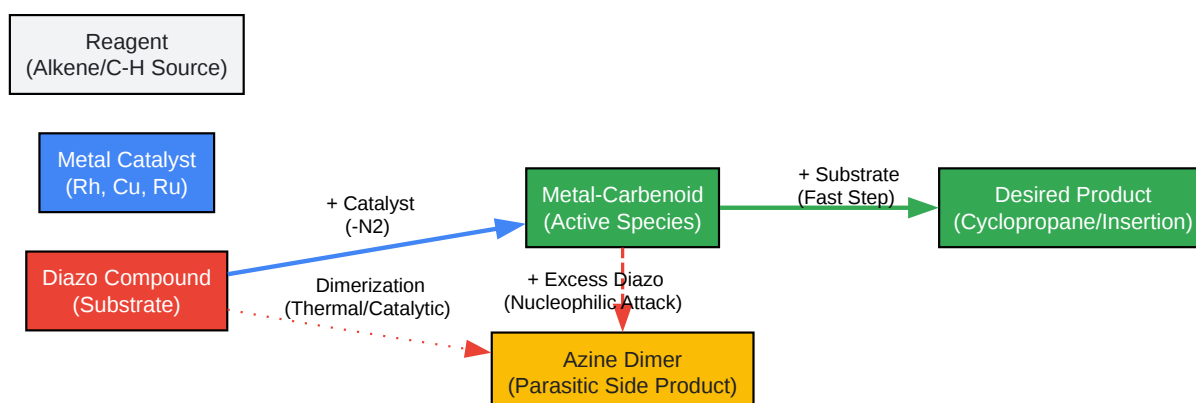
Reagent
(Alkene/C-H Source)

Metal Catalyst
(Rh, Cu, Ru)

Diazo Compound
(Substrate)

+ Catalyst
(-N2)

Metal-Carbenoid
(Active Species)

+ Substrate
(Fast Step)

Desired Product
(Cyclopropane/Insertion)

Dimerization
(Thermal/Catalytic)

+ Excess Diazo
(Nucleophilic Attack)

Azine Dimer
(Parasitic Side Product)